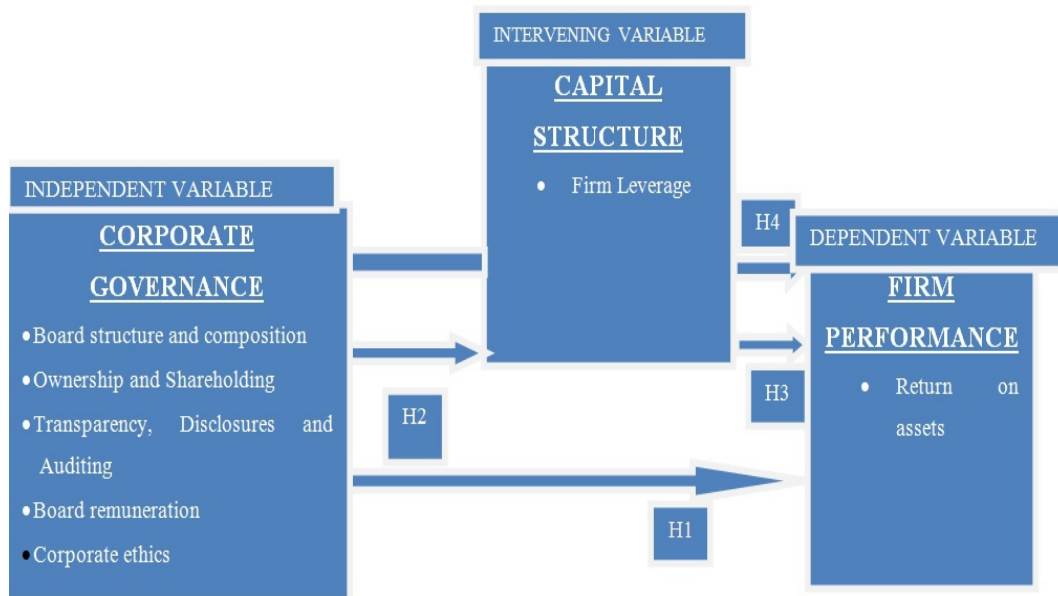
INTERVENING VARIABLE

CAPITAL STRUCTURE

- Firm Leverage

INDEPENDENT VARIABLE

CORPORATE GOVERNANCE

- Board structure and composition
- Ownership and Shareholding
- Transparency, Disclosures and Auditing
- Board remuneration
- Corporate ethics

H4

DEPENDENT VARIABLE

FIRM PERFORMANCE

- Return on assets

H3

H2

H1